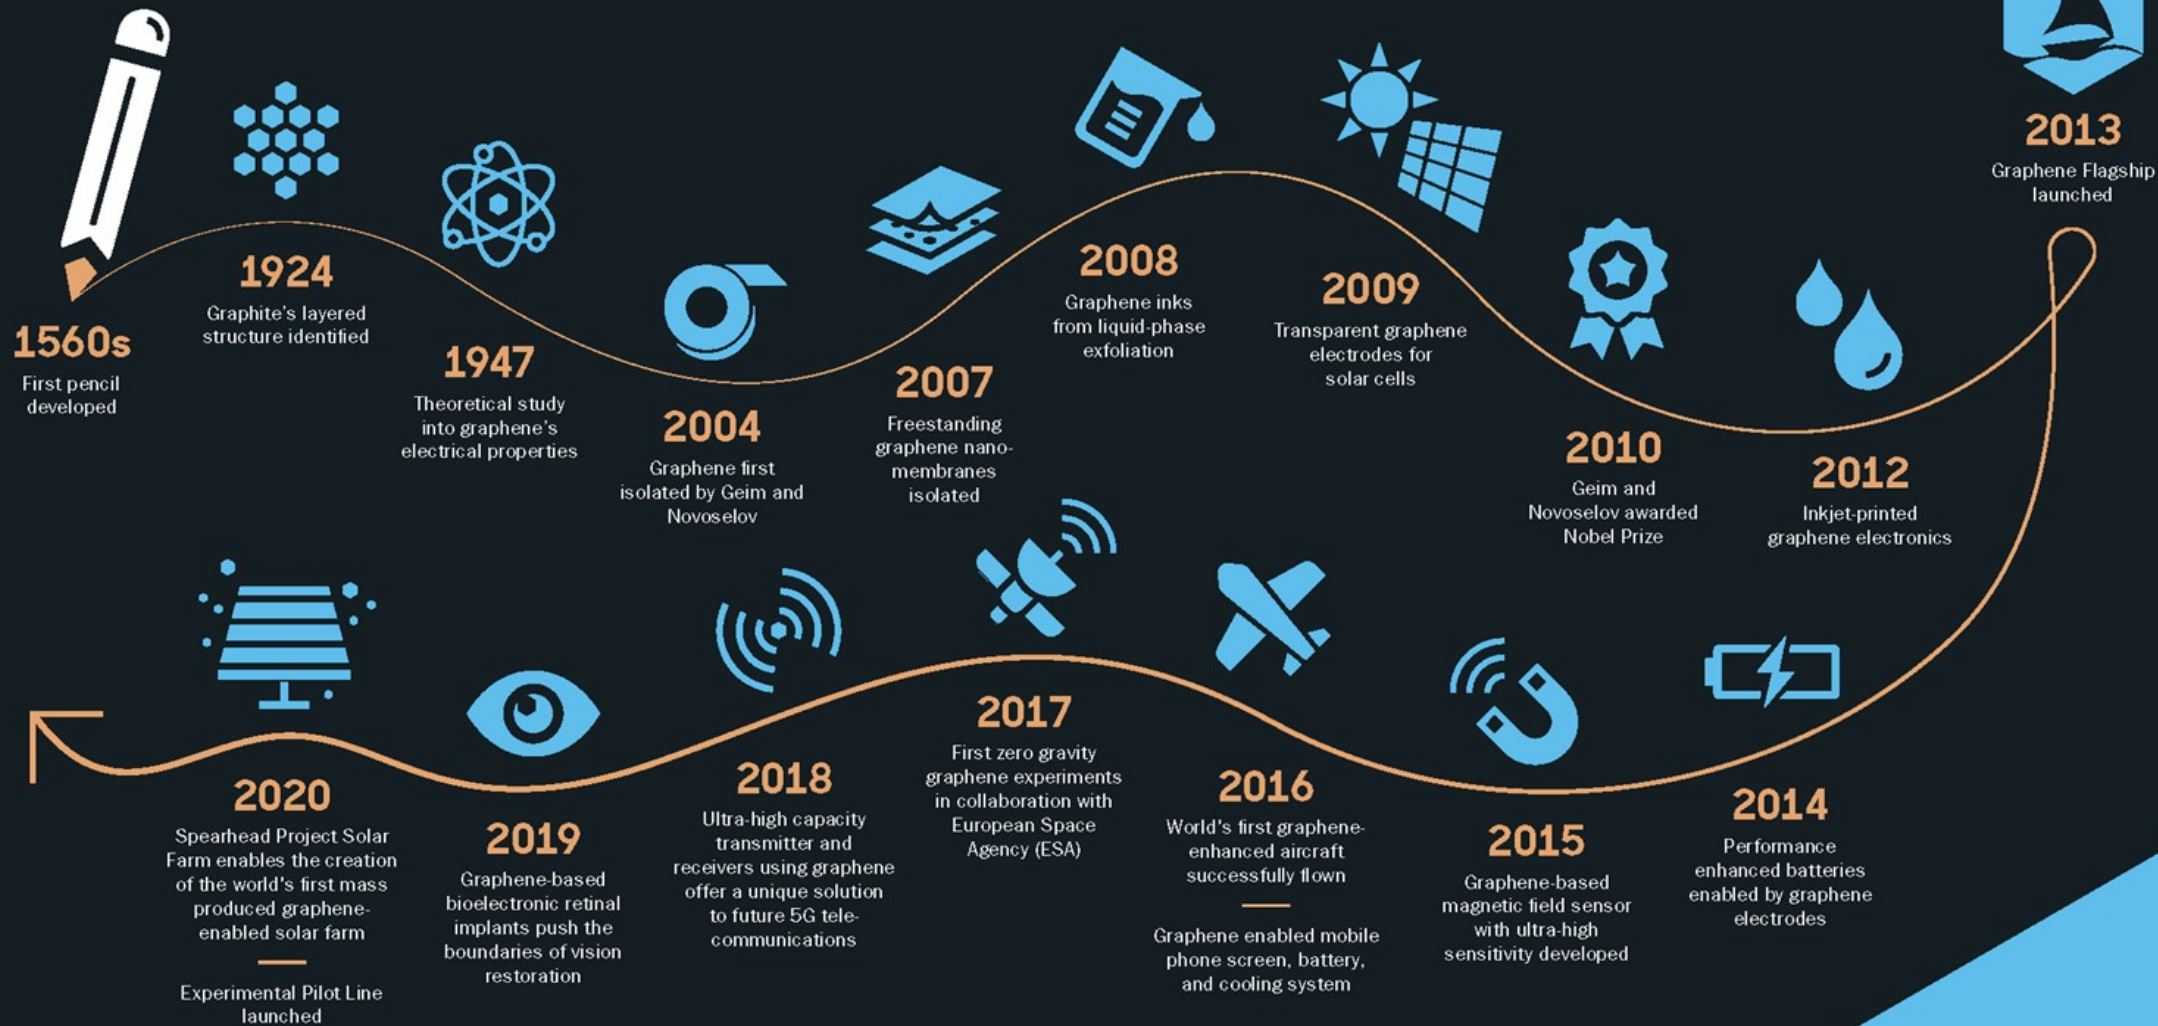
1560s
First pencil developed

1924
Graphite's layered structure identified

1947
Theoretical study into graphene's electrical properties

2004
Graphene first isolated by Geim and Novoselov

2007
Freestanding graphene nanomembranes isolated

2008
Graphene inks from liquid-phase exfoliation

2009
Transparent graphene electrodes for solar cells

2010
Geim and Novoselov awarded Nobel Prize

2012
Inkjet-printed graphene electronics

2013
Graphene Flagship launched

2014
Performance enhanced batteries enabled by graphene electrodes

2015
Graphene-based magnetic field sensor with ultra-high sensitivity developed

2016
World's first graphene-enhanced aircraft successfully flown

Graphene enabled mobile phone screen, battery, and cooling system

2017
First zero gravity graphene experiments in collaboration with European Space Agency (ESA)

2018
Ultra-high capacity transmitter and receivers using graphene offer a unique solution to future 5G telecommunications

2019
Graphene-based bioelectronic retinal implants push the boundaries of vision restoration

2020
Spearhead Project Solar Farm enables the creation of the world's first mass produced graphene-enabled solar farm

Experimental Pilot Line launched